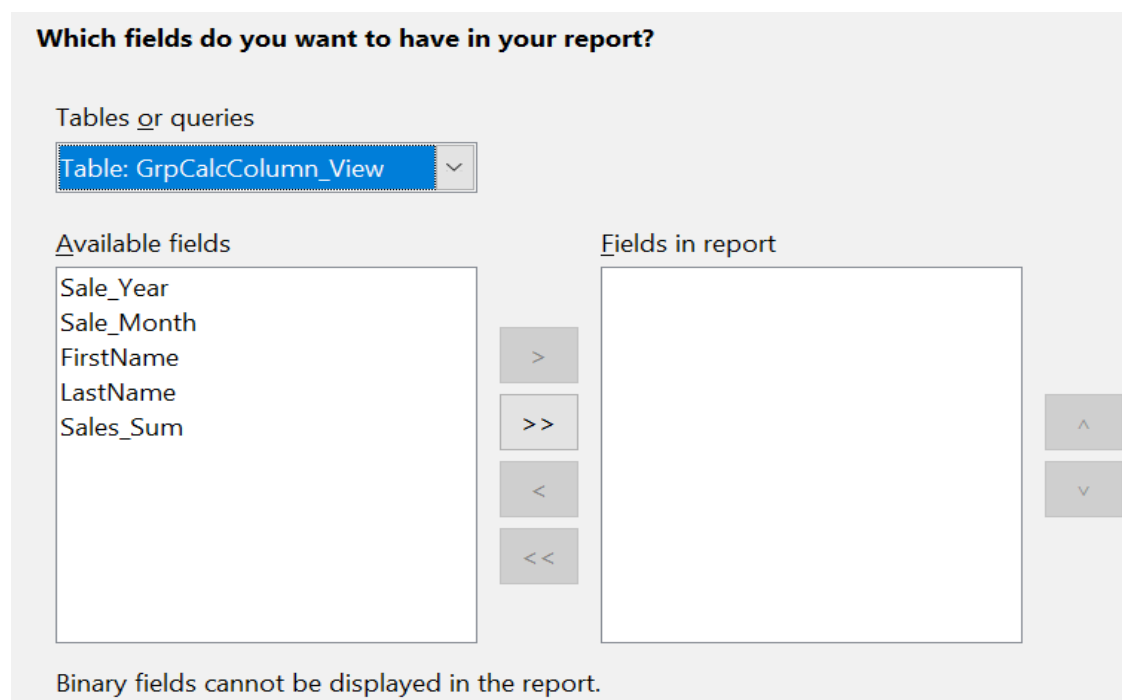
Which fields do you want to have in your report?

Tables or queries

Table: GrpCalcColumn_View

Available fields

Sale_Year
Sale_Month
FirstName
LastName
Sales_Sum

>
>>
<
<<

Fields in report

^
v

Binary fields cannot be displayed in the report.